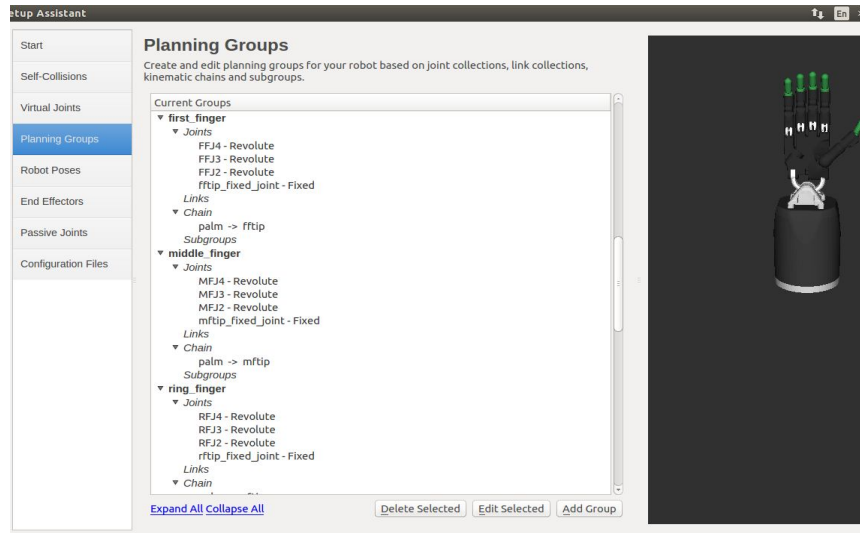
etup Assistant

En

Start
Self-Collisions
Virtual Joints
Planning Groups
Robot Poses
End Effectors
Passive Joints
Configuration Files

Planning Groups

Create and edit planning groups for your robot based on joint collections, link collections, kinematic chains and subgroups.

Current Groups
▼ first_finger
▼ Joints
FFJ4 - Revolute
FFJ3 - Revolute
FFJ2 - Revolute
fftip_fixed_joint - Fixed
Links
▼ Chain
palm -> fftip
Subgroups
▼ middle_finger
▼ Joints
MFJ4 - Revolute
MFJ3 - Revolute
MFJ2 - Revolute
mftip_fixed_joint - Fixed
Links
▼ Chain
palm -> mftip
Subgroups
▼ ring_finger
▼ Joints
RFJ4 - Revolute
RFJ3 - Revolute
RFJ2 - Revolute
rftip_fixed_joint - Fixed
Links
▼ Chain
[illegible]

Expand All Collapse All

Delete Selected
Edit Selected
Add Group